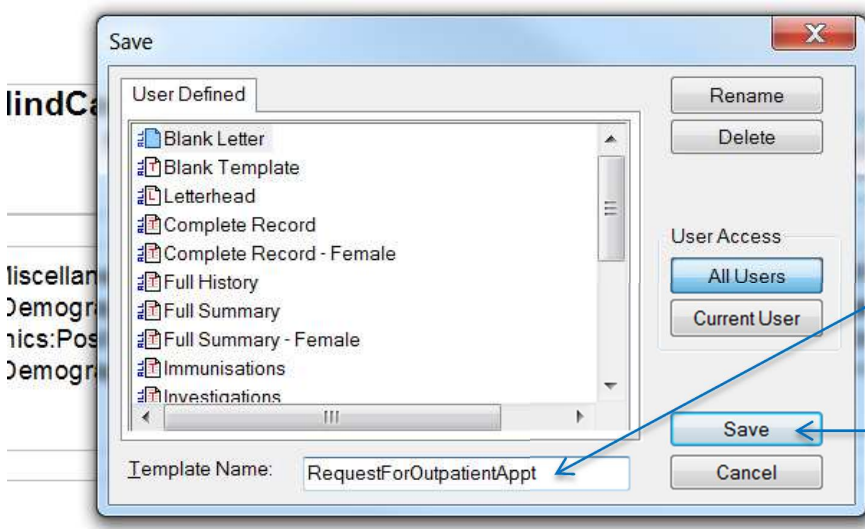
lindCa

liscellan
Demogra
nics:Pos
Demogra

Save

User Defined

Blank Letter
Blank Template
Letterhead
Complete Record
Complete Record - Female
Full History
Full Summary
Full Summary - Female
Immunisations
Investigations

Template Name: RequestForOutpatientAppt

Rename
Delete

User Access
All Users
Current User

Save
Cancel